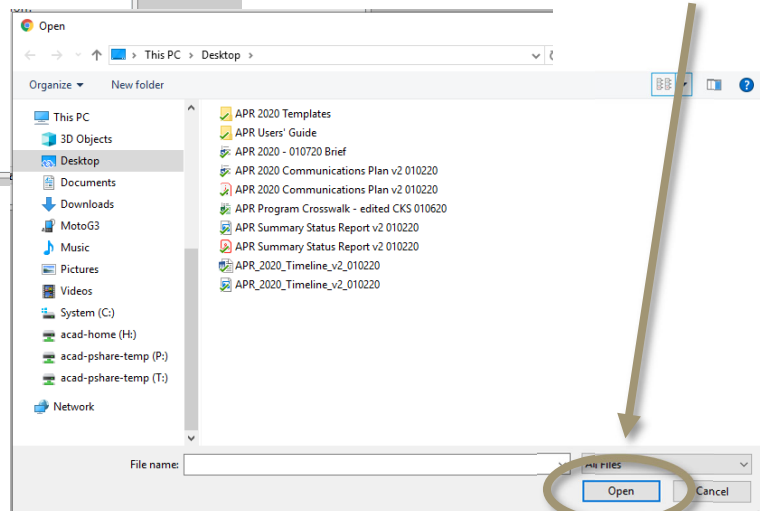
Open

This PC > Desktop >

Organize ▾ New folder

This PC
3D Objects
Desktop
Documents
Downloads
MotoG3
Music
Pictures
Videos
System (C:)
acad-home (H:)
acad-pshare-temp (P:)
acad-pshare-temp (T:)
Network

APR 2020 Templates
APR Users' Guide
APR 2020 - 010720 Brief
APR 2020 Communications Plan v2 010220
APR 2020 Communications Plan v2 010220
APR Program Crosswalk - edited CKS 010620
APR Summary Status Report v2 010220
APR Summary Status Report v2 010220
APR_2020_Timeline_v2_010220
APR_2020_Timeline_v2_010220

File name:
All Files
Open
Cancel